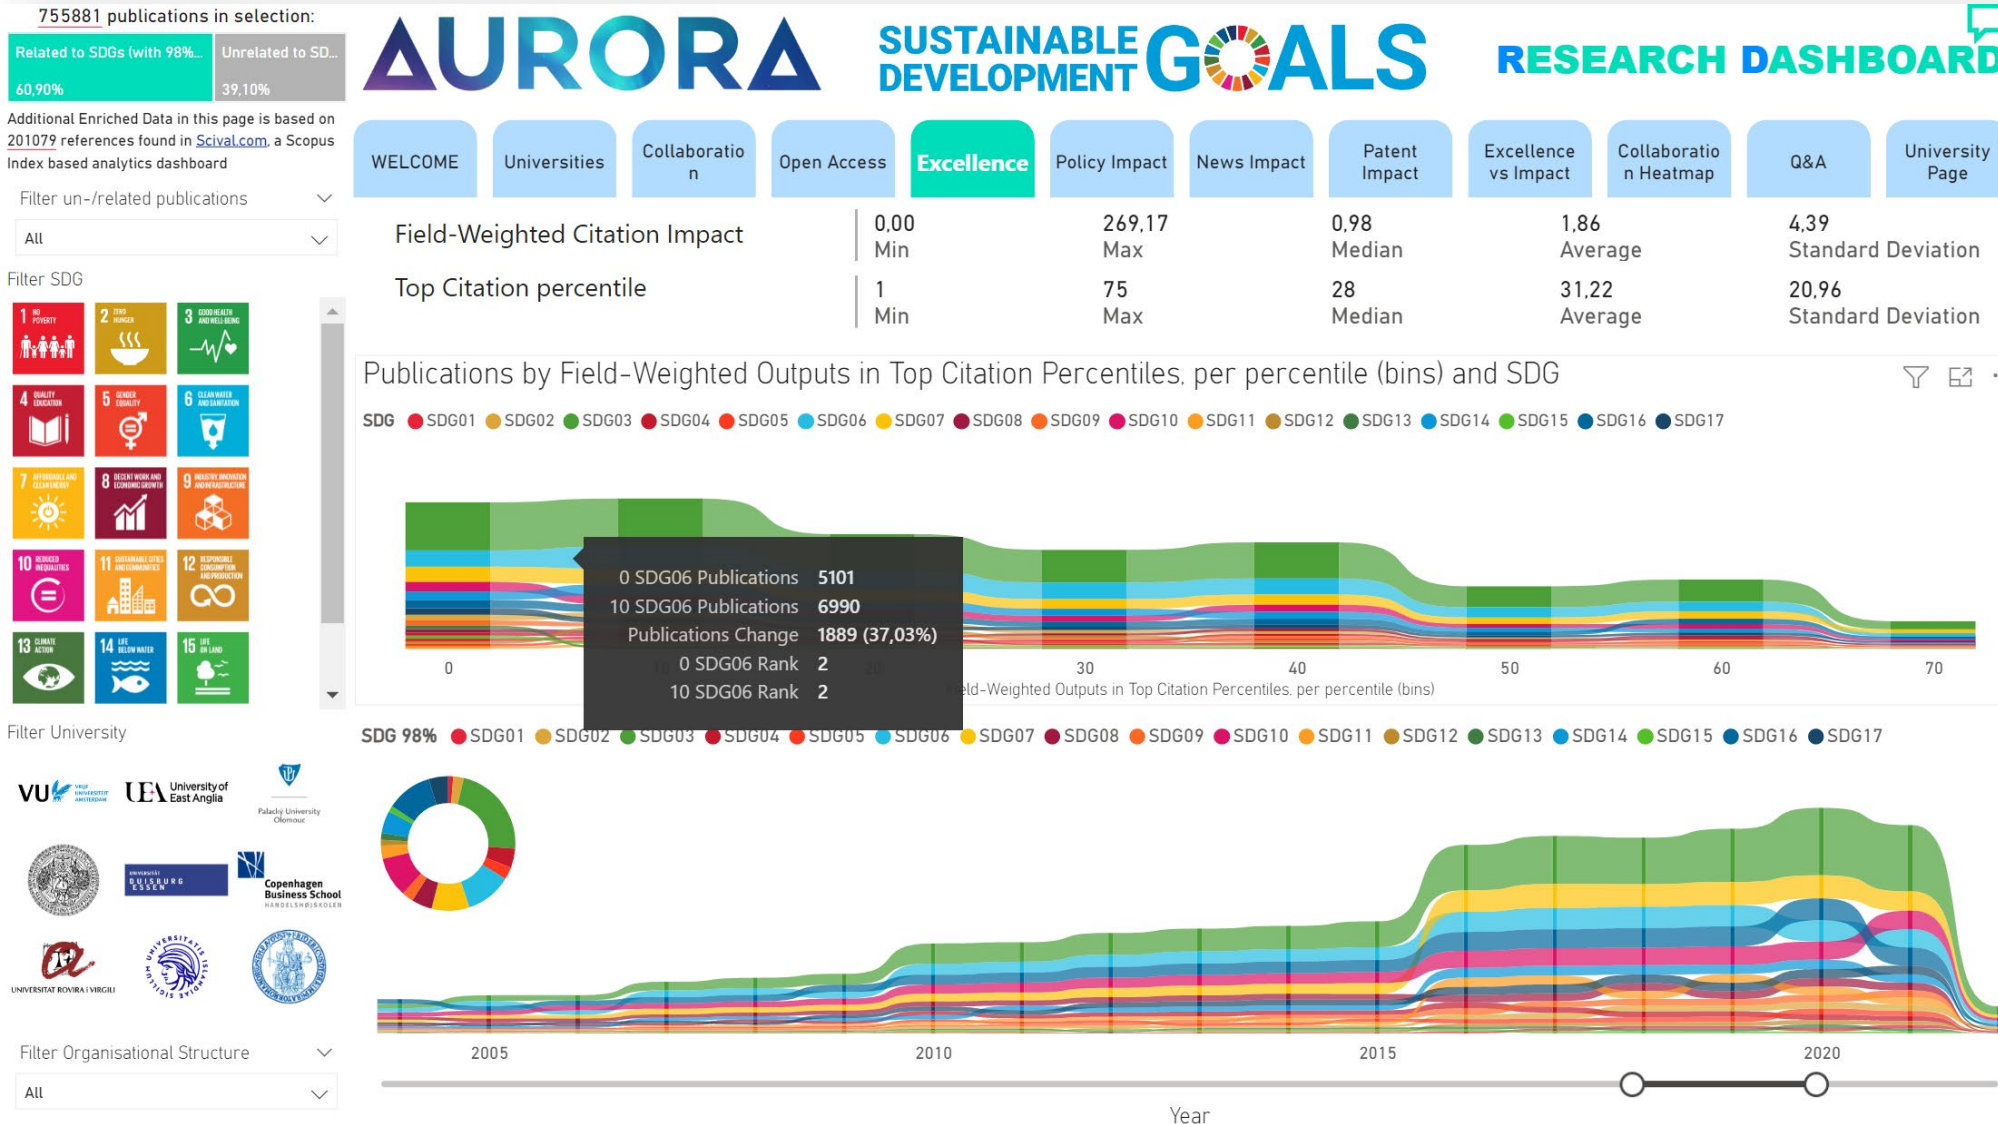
755881 publications in selection:

Related to SDGs (with 98%...
60,90%
Unrelated to SD...
39,10%

AURORA

SUSTAINABLE DEVELOPMENT GOALS

RESEARCH DASHBOARD

Additional Enriched Data in this page is based on 201079 references found in Scival.com, a Scopus Index based analytics dashboard

Filter un-/related publications

All

Filter SDG

1 NO POVERTY
2 ZERO HUNGER
3 GOOD HEALTH AND WELL-BEING
4 QUALITY EDUCATION
5 GENDER EQUALITY
6 CLEAN WATER AND SANITATION
7 AFFORDABLE AND CLEAN ENERGY
8 DECENT WORK AND ECONOMIC GROWTH
9 INDUSTRY, INNOVATION AND INFRASTRUCTURE
10 REDUCED INEQUALITIES
11 SUSTAINABLE CITIES AND COMMUNITIES
12 RESPONSIBLE CONSUMPTION AND PRODUCTION
13 CLIMATE ACTION
14 LIFE BELOW WATER
15 LIFE ON LAND

Filter University

VU VRIJE UNIVERSITEIT AMSTERDAM
UEA University of East Anglia
Palacký University Olomouc
UNIVERSITÄT DUISBURG ESSEN
Copenhagen Business School HANDELSHØJSKOLEN
UNIVERSITAT ROVIRA I VIRGILI

Filter Organisational Structure

All

WELCOME | Universities | Collaboration | Open Access | Excellence | Policy Impact | News Impact | Patent Impact | Excellence vs Impact | Collaboration Heatmap | Q&A | University Page

| | | | | | |
|---|---|---|---|---|---|
| Field-Weighted Citation Impact | 0,00 Min | 269,17 Max | 0,98 Median | 1,86 Average | 4,39 Standard Deviation |
| Top Citation percentile | 1 Min | 75 Max | 28 Median | 31,22 Average | 20,96 Standard Deviation |

Publications by Field-Weighted Outputs in Top Citation Percentiles, per percentile (bins) and SDG

SDG SDG01 SDG02 SDG03 SDG04 SDG05 SDG06 SDG07 SDG08 SDG09 SDG10 SDG11 SDG12 SDG13 SDG14 SDG15 SDG16 SDG17

0 SDG06 Publications 5101
10 SDG06 Publications 6990
Publications Change 1889 (37,03%)
0 SDG06 Rank 2
10 SDG06 Rank 2

0 10 20 30 40 50 60 70
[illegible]ld-Weighted Outputs in Top Citation Percentiles, per percentile (bins)

SDG 98% SDG01 SDG02 SDG03 SDG04 SDG05 SDG06 SDG07 SDG08 SDG09 SDG10 SDG11 SDG12 SDG13 SDG14 SDG15 SDG16 SDG17

2005 2010 2015 2020
Year